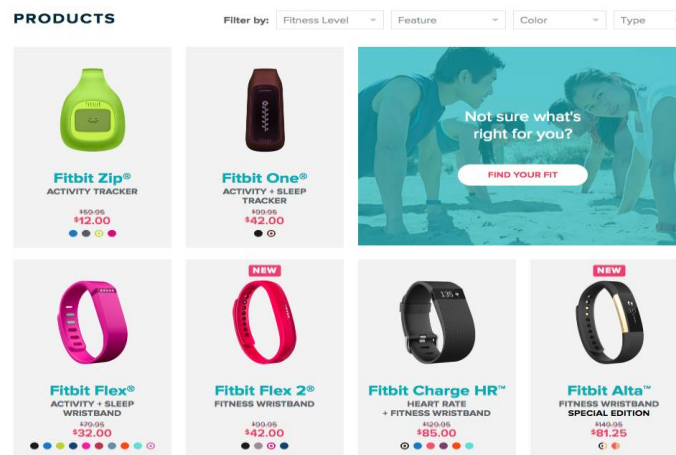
PRODUCTS

Filter by: Fitness Level Feature Color Type

Fitbit Zip®
ACTIVITY TRACKER
$59.95
$12.00

Fitbit One®
ACTIVITY + SLEEP TRACKER
$99.95
$42.00

Not sure what's right for you?
FIND YOUR FIT

Fitbit Flex®
ACTIVITY + SLEEP WRISTBAND
$79.95
$32.00

NEW
Fitbit Flex 2®
FITNESS WRISTBAND
$99.95
$42.00

Fitbit Charge HR™
HEART RATE + FITNESS WRISTBAND
$129.95
$85.00

NEW
Fitbit Alta™
FITNESS WRISTBAND
SPECIAL EDITION
$149.95
$81.25